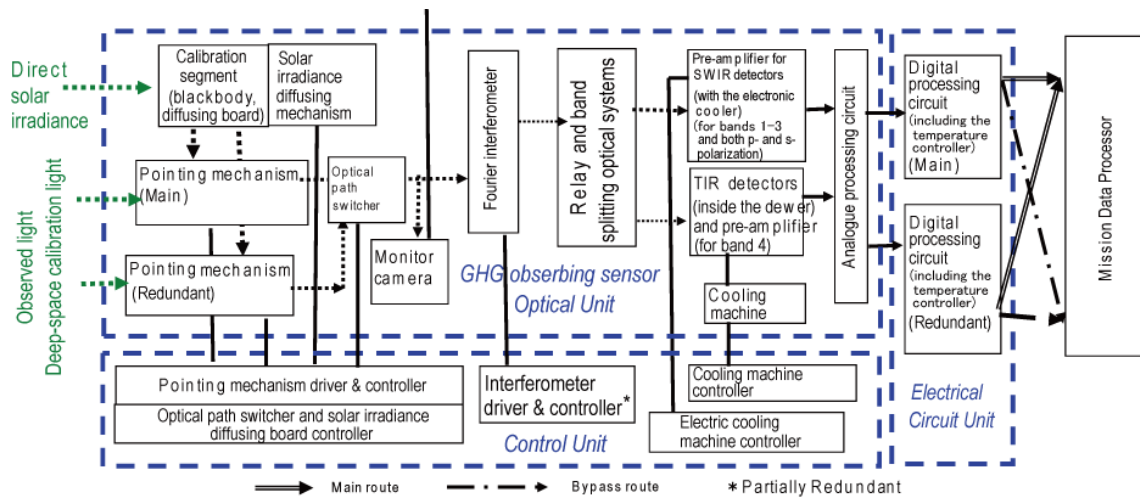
Direct solar irradiance

Observed light
Deep-space calibration light

Calibration segment (blackbody, diffusing board)

Solar irradiance diffusing mechanism

Pointing mechanism (Main)

Optical path switcher

Pointing mechanism (Redundant)

Monitor camera

Fourier interferometer

Relay and band splitting optical systems

Pre-amplifier for SWIR detectors (with the electronic cooler) (for bands 1-3 and both p- and s-polarization)

TIR detectors (inside the dewer) and pre-amplifier (for band 4)

Cooling machine

Analogue processing circuit

GHG obserbing sensor Optical Unit

Digital processing circuit (including the temperature controller) (Main)

Digital processing circuit (including the temperature controller) (Redundant)

Mission Data Processor

Pointing mechanism driver & controller

Optical path switcher and solar irradiance diffusing board controller

Interferometer driver & controller*

Cooling machine controller

Electric cooling machine controller

Control Unit

Electrical Circuit Unit

Main route

Bypass route

* Partially Redundant